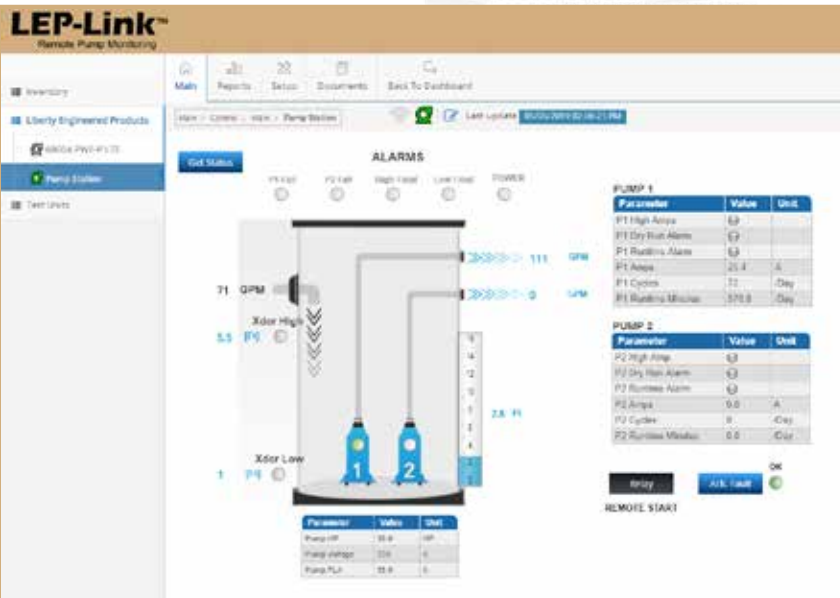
LEP-Link™
Remote Pump Monitoring

Inventory
Liberty Engineered Products
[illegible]
Pump Station
Test Units

Main
Reports
Setup
Documents
Back To Dashboard

Main > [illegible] > Main > Pump Station

Last Update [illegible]

Get Status

ALARMS
P1 Fail
P2 Fail
High Level
Low Level
POWER

71 GPM
Xdcr High
5.5 Ft
Xdcr Low
1 Ft
111 GPM
0 GPM
2.6 Ft
16
14
12
10
8
6
4
2
1 2

| Parameter | Value | Unit |
|---|---|---|
| Pump HP | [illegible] | HP |
| Pump Voltage | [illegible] | V |
| Pump FLA | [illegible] | A |

PUMP 1
| Parameter | Value | Unit |
|---|---|---|
| P1 High Amps | | |
| P1 Dry Run Alarm | | |
| P1 Runtime Alarm | | |
| P1 Amps | 21.4 | A |
| P1 Cycles | 71 | /Day |
| P1 Runtime Minutes | 570.8 | /Day |

PUMP 2
| Parameter | Value | Unit |
|---|---|---|
| P2 High Amp | | |
| P2 Dry Run Alarm | | |
| P2 Runtime Alarm | | |
| P2 Amps | 0.0 | A |
| P2 Cycles | 0 | /Day |
| P2 Runtime Minutes | 0.0 | /Day |

Relay
Ack Fault
OK
REMOTE START